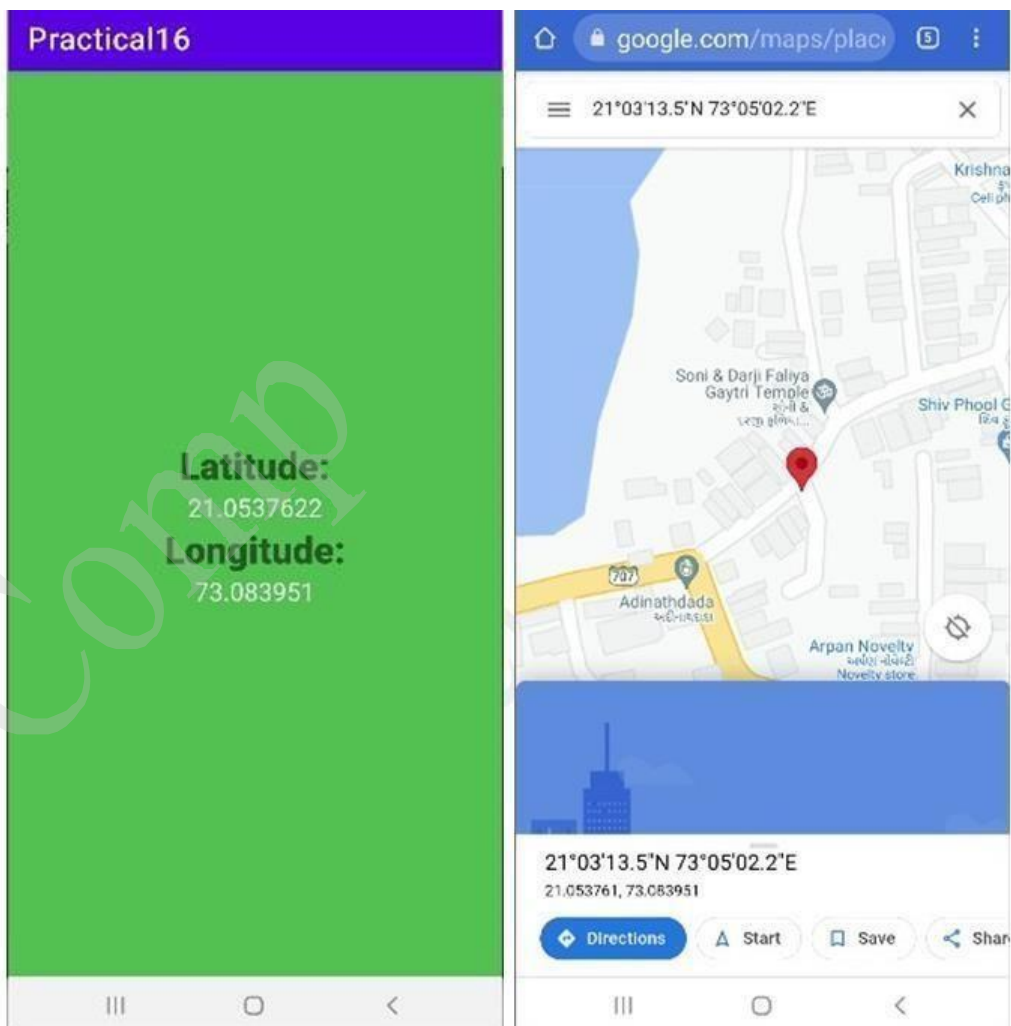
Practical16

Latitude:
21.0537622
Longitude:
73.083951

Comp

google.com/maps/plac

5

21°03'13.5"N 73°05'02.2"E

Krishna

Soni & Darji Faliya Gaytri Temple

Shiv Phool G

707

Adinathdada

Arpan Novelty
Novelty store

21°03'13.5"N 73°05'02.2"E
21.053761, 73.083951

Directions
Start
Save
Shar